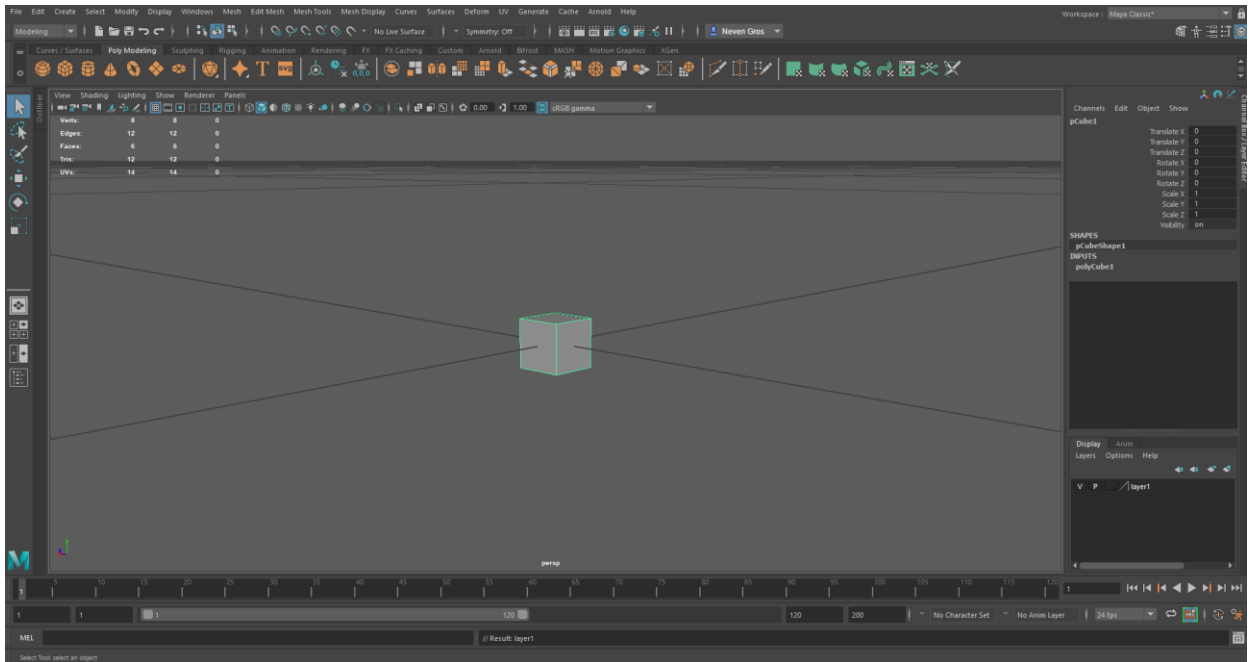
File Edit Create Select Modify Display Windows Mesh Edit Mesh Mesh Tools Mesh Display Curves Surfaces Deform UV Generate Cache Arnold Help

Workspace : Maya Classic*

Modeling

No Live Surface

Symmetry: Off

Neven Gros

Curves / Surfaces Poly Modeling Sculpting Rigging Animation Rendering FX FX Caching Custom Arnold Bifrost MASH Motion Graphics XGen

View Shading Lighting Show Renderer Panels

0.00 1.00 sRGB gamma

| | | | |
|---|---|---|---|
| Verts: | 8 | 8 | 0 |
| Edges: | 12 | 12 | 0 |
| Faces: | 6 | 6 | 0 |
| Tris: | 12 | 12 | 0 |
| UVs: | 14 | 14 | 0 |

persp

Channels Edit Object Show

pCube1

| | |
|---|---|
| Translate X | 0 |
| Translate Y | 0 |
| Translate Z | 0 |
| Rotate X | 0 |
| Rotate Y | 0 |
| Rotate Z | 0 |
| Scale X | 1 |
| Scale Y | 1 |
| Scale Z | 1 |
| Visibility | on |

SHAPES
pCubeShape1
INPUTS
polyCube1

Display Anim
Layers Options Help

V P layer1

Channel Box / Layer Editor

Outliner

5 10 15 20 25 30 35 40 45 50 55 60 65 70 75 80 85 90 95 100 105 110 115 120

1

1 1 1 120 120 200 No Character Set No Anim Layer 24 fps

MEL // Result: layer1

Select Tool: select an object